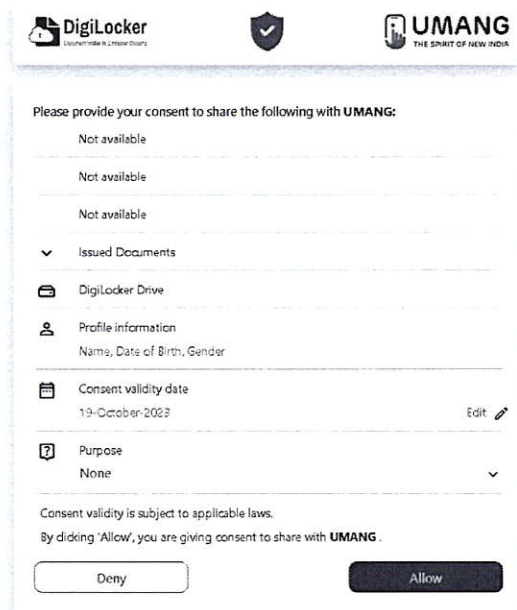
DigiLocker
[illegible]

UMANG
THE SPIRIT OF NEW INDIA

Please provide your consent to share the following with **UMANG**:

Not available

Not available

Not available

Issued Documents

DigiLocker Drive

Profile information
Name, Date of Birth, Gender

Consent validity date
19-October-2023
Edit

Purpose
None

Consent validity is subject to applicable laws.

By clicking 'Allow', you are giving consent to share with **UMANG** .

Deny

Allow